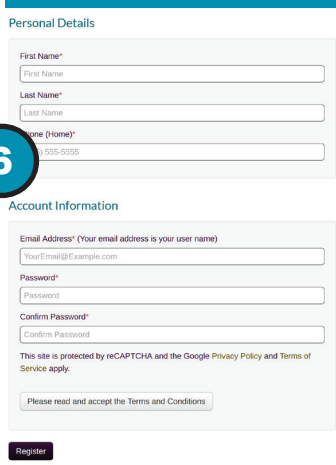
Personal Details

First Name*

First Name

Last Name*

Last Name

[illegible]hone (Home)*

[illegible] 555-5555

6

Account Information

Email Address* (Your email address is your user name)

YourEmail@Example.com

Password*

Password

Confirm Password*

Confirm Password

This site is protected by reCAPTCHA and the Google Privacy Policy and Terms of Service apply.

Please read and accept the Terms and Conditions

Register